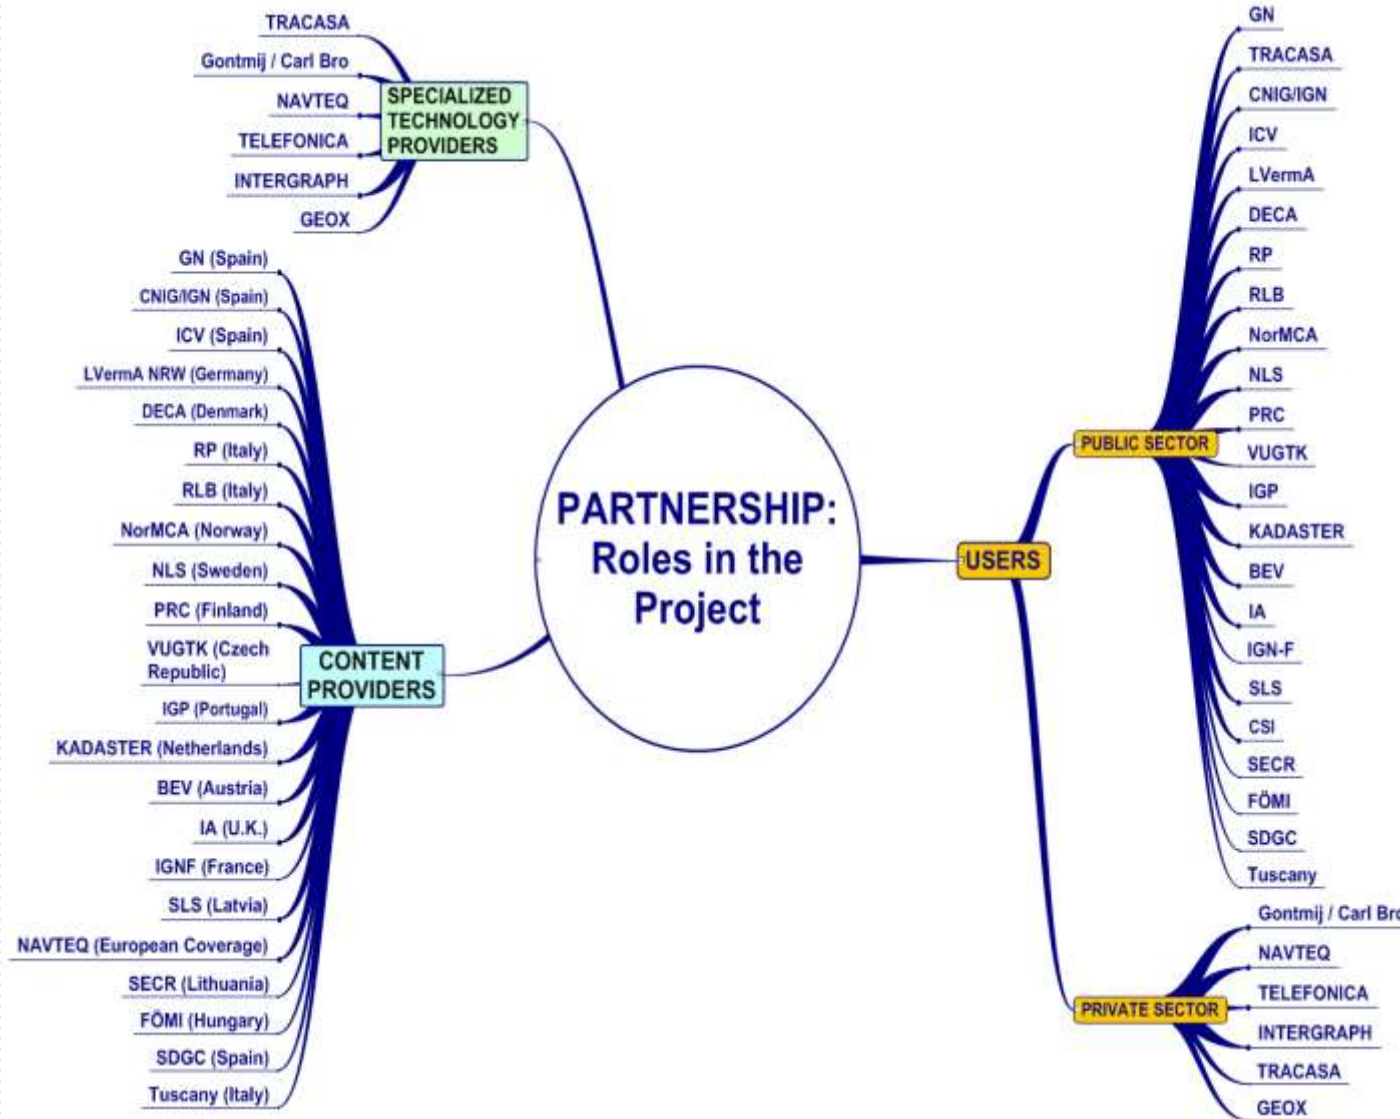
PARTNERSHIP: Roles in the Project

SPECIALIZED TECHNOLOGY PROVIDERS

TRACASA
Gontmij / Carl Bro
NAVTEQ
TELEFONICA
INTERGRAPH
GEOX

CONTENT PROVIDERS

GN (Spain)
CNIG/IGN (Spain)
ICV (Spain)
LVermA NRW (Germany)
DECA (Denmark)
RP (Italy)
RLB (Italy)
NorMCA (Norway)
NLS (Sweden)
PRC (Finland)
VUGTK (Czech Republic)
IGP (Portugal)
KADASTER (Netherlands)
BEV (Austria)
IA (U.K.)
IGNF (France)
SLS (Latvia)
NAVTEQ (European Coverage)
SECR (Lithuania)
FÖMI (Hungary)
SDGC (Spain)
Tuscany (Italy)

USERS

PUBLIC SECTOR

GN
TRACASA
CNIG/IGN
ICV
LVermA
DECA
RP
RLB
NorMCA
NLS
PRC
VUGTK
IGP
KADASTER
BEV
IA
IGN-F
SLS
CSI
SECR
FÖMI
SDGC
Tuscany

PRIVATE SECTOR

Gontmij / Carl Br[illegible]
NAVTEQ
TELEFONICA
INTERGRAPH
TRACASA
GEOX